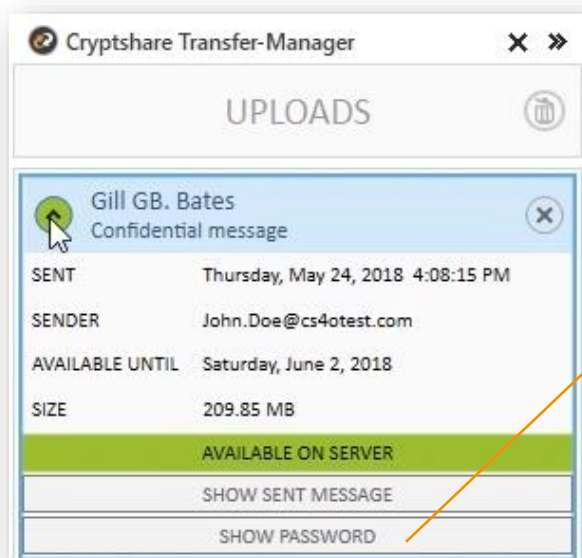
Cryptshare Transfer-Manager

UPLOADS

Gill GB. Bates
Confidential message

| | |
|---|---|
| SENT | Thursday, May 24, 2018 4:08:15 PM |
| SENDER | John.Doe@cs4otest.com |
| AVAILABLE UNTIL | Saturday, June 2, 2018 |
| SIZE | 209.85 MB |

AVAILABLE ON SERVER

SHOW SENT MESSAGE

SHOW PASSWORD